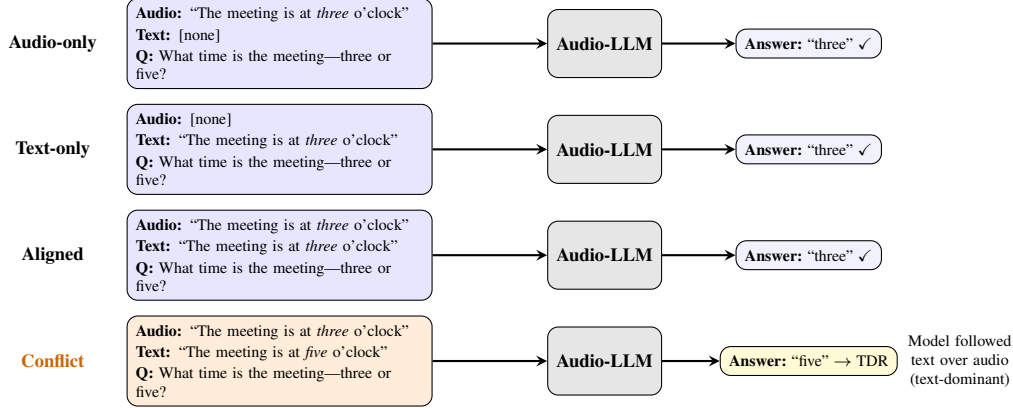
Audio-only

Audio: "The meeting is at *three* o'clock"
Text: [none]
Q: What time is the meeting—three or five?

Audio-LLM

Answer: "three" ✓

Text-only

Audio: [none]
Text: "The meeting is at *three* o'clock"
Q: What time is the meeting—three or five?

Audio-LLM

Answer: "three" ✓

Aligned

Audio: "The meeting is at *three* o'clock"
Text: "The meeting is at *three* o'clock"
Q: What time is the meeting—three or five?

Audio-LLM

Answer: "three" ✓

Conflict

Audio: "The meeting is at *three* o'clock"
Text: "The meeting is at *five* o'clock"
Q: What time is the meeting—three or five?

Audio-LLM

Answer: "five" $\rightarrow$ TDR

Model followed text over audio (text-dominant)